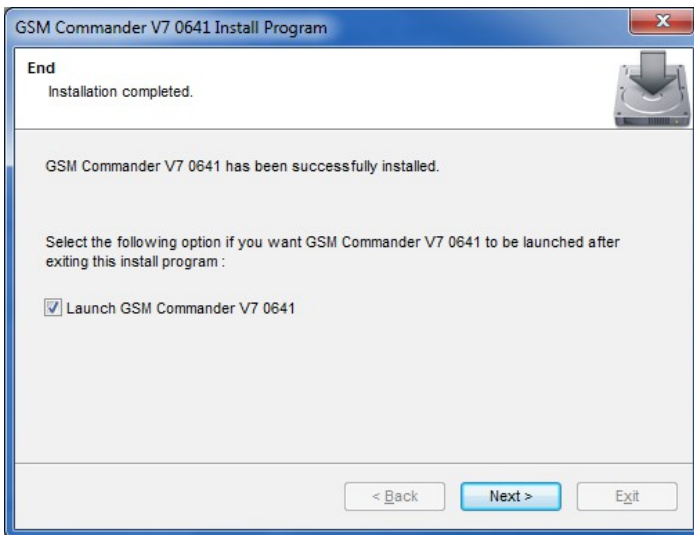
GSM Commander V7 0641 Install Program

End
Installation completed.

GSM Commander V7 0641 has been successfully installed.

Select the following option if you want GSM Commander V7 0641 to be launched after exiting this install program :

Launch GSM Commander V7 0641

< Back
Next >
Exit